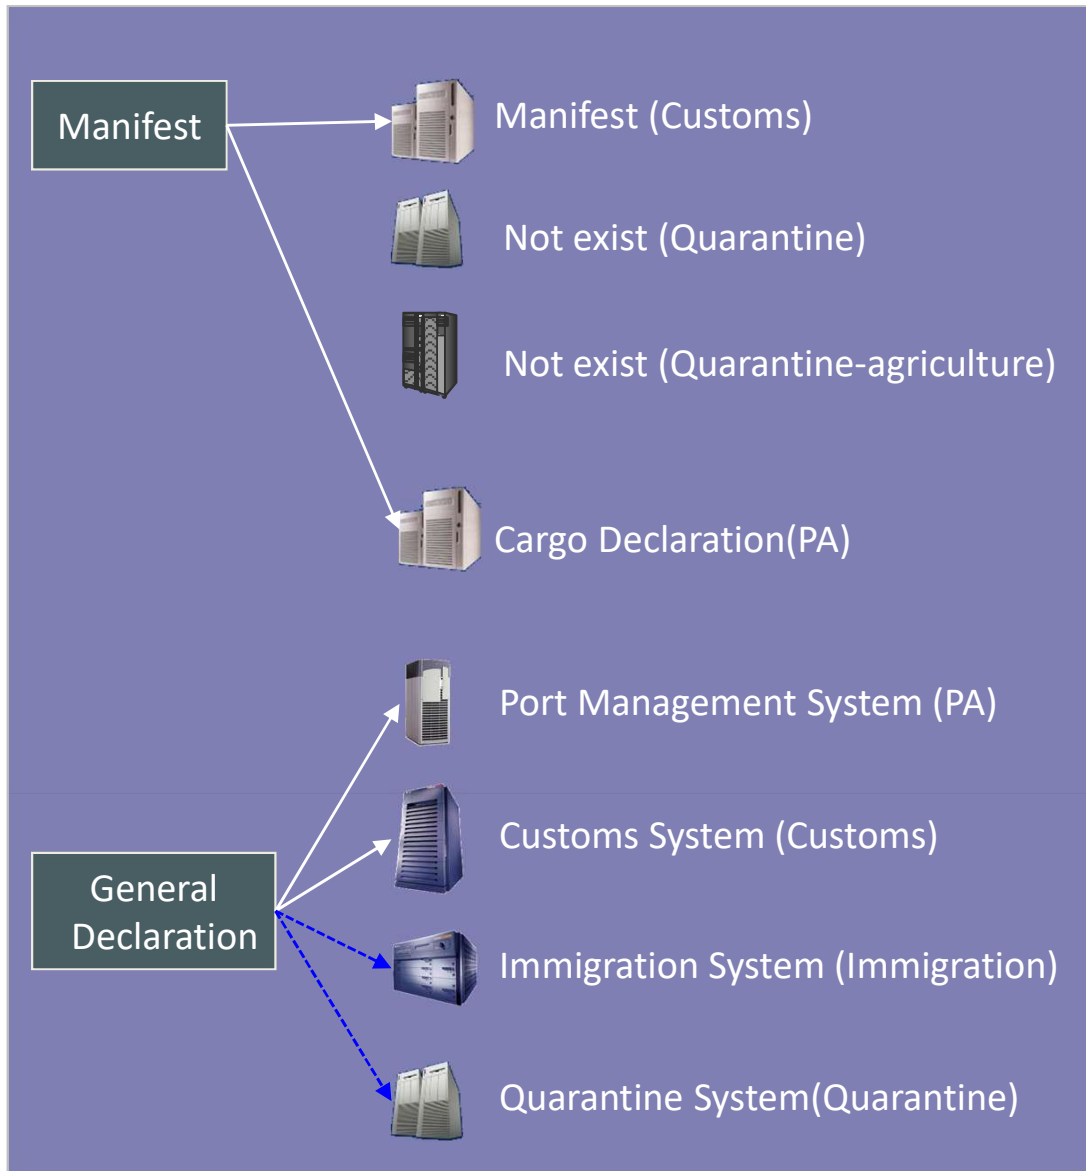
Manifest

Manifest (Customs)

Not exist (Quarantine)

Not exist (Quarantine-agriculture)

Cargo Declaration(PA)

Port Management System (PA)

Customs System (Customs)

General Declaration

Immigration System (Immigration)

Quarantine System(Quarantine)